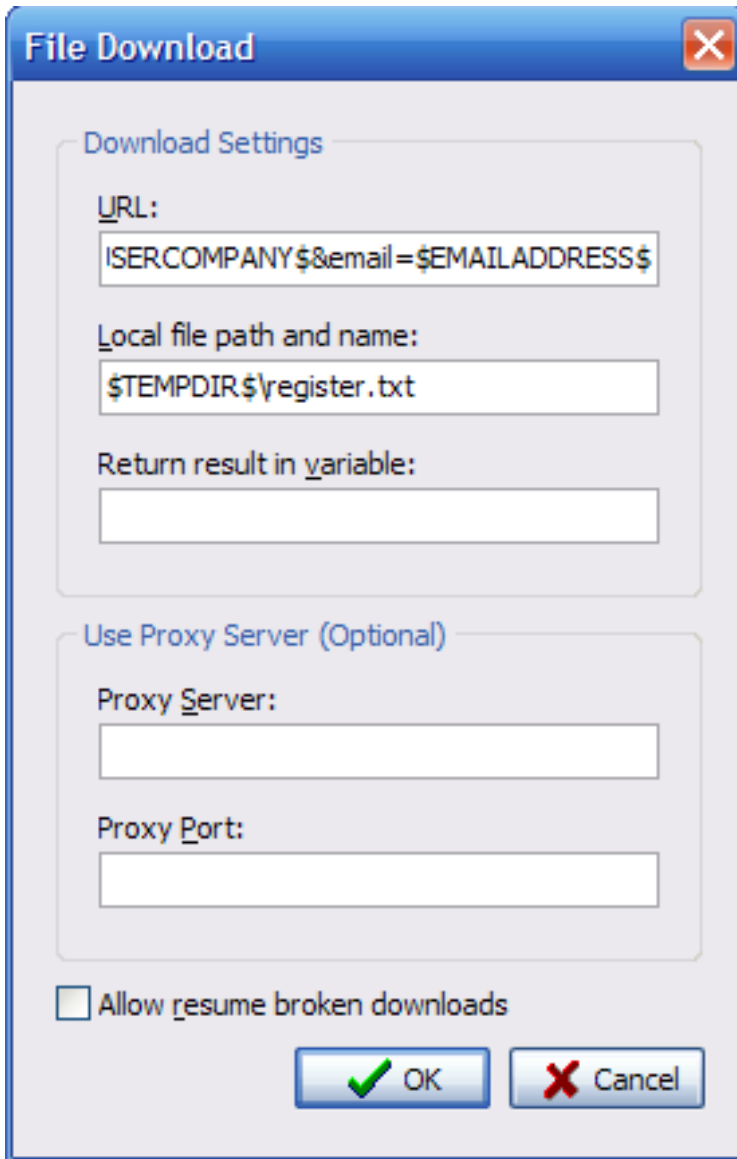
File Download

Download Settings

URL:

ISERCOMPANY$&email=$EMAILADDRESS$

Local file path and name:

$TEMPDIR$\register.txt

Return result in variable:

Use Proxy Server (Optional)

Proxy Server:

Proxy Port:

Allow resume broken downloads

OK

Cancel